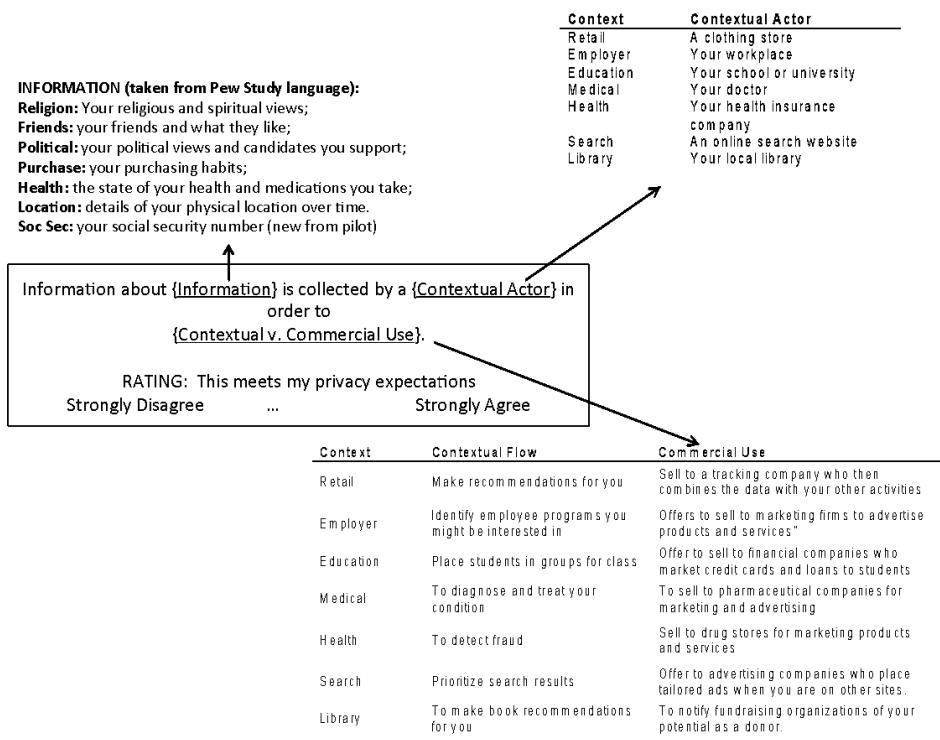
| Context | Contextual Actor |
|---|---|
| Retail | A clothing store |
| Employer | Your workplace |
| Education | Your school or university |
| Medical | Your doctor |
| Health | Your health insurance company |
| Search | An online search website |
| Library | Your local library |

INFORMATION (taken from Pew Study language):
Religion: Your religious and spiritual views;
Friends: your friends and what they like;
Political: your political views and candidates you support;
Purchase: your purchasing habits;
Health: the state of your health and medications you take;
Location: details of your physical location over time.
Soc Sec: your social security number (new from pilot)

Information about {Information} is collected by a {Contextual Actor} in order to {Contextual v. Commercial Use}.

RATING: This meets my privacy expectations
Strongly Disagree ... Strongly Agree

| Context | Contextual Flow | Commercial Use |
|---|---|---|
| Retail | Make recommendations for you | Sell to a tracking company who then combines the data with your other activities |
| Employer | Identify employee programs you might be interested in | Offers to sell to marketing firms to advertise products and services" |
| Education | Place students in groups for class | Offer to sell to financial companies who market credit cards and loans to students |
| Medical | To diagnose and treat your condition | To sell to pharmaceutical companies for marketing and advertising |
| Health | To detect fraud | Sell to drug stores for marketing products and services |
| Search | Prioritize search results | Offer to advertising companies who place tailored ads when you are on other sites. |
| Library | To make book recommendations for you | To notify fundraising organizations of your potential as a donor. |